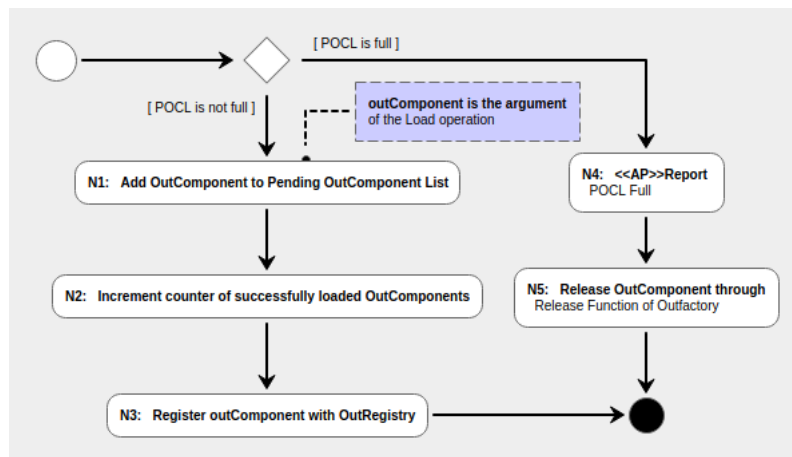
[ POCL is full ]

[ POCL is not full ]

outComponent is the argument
of the Load operation

N1: Add OutComponent to Pending OutComponent List

N4: <<AP>>Report
POCL Full

N2: Increment counter of successfully loaded OutComponents

N5: Release OutComponent through
Release Function of Outfactory

N3: Register outComponent with OutRegistry